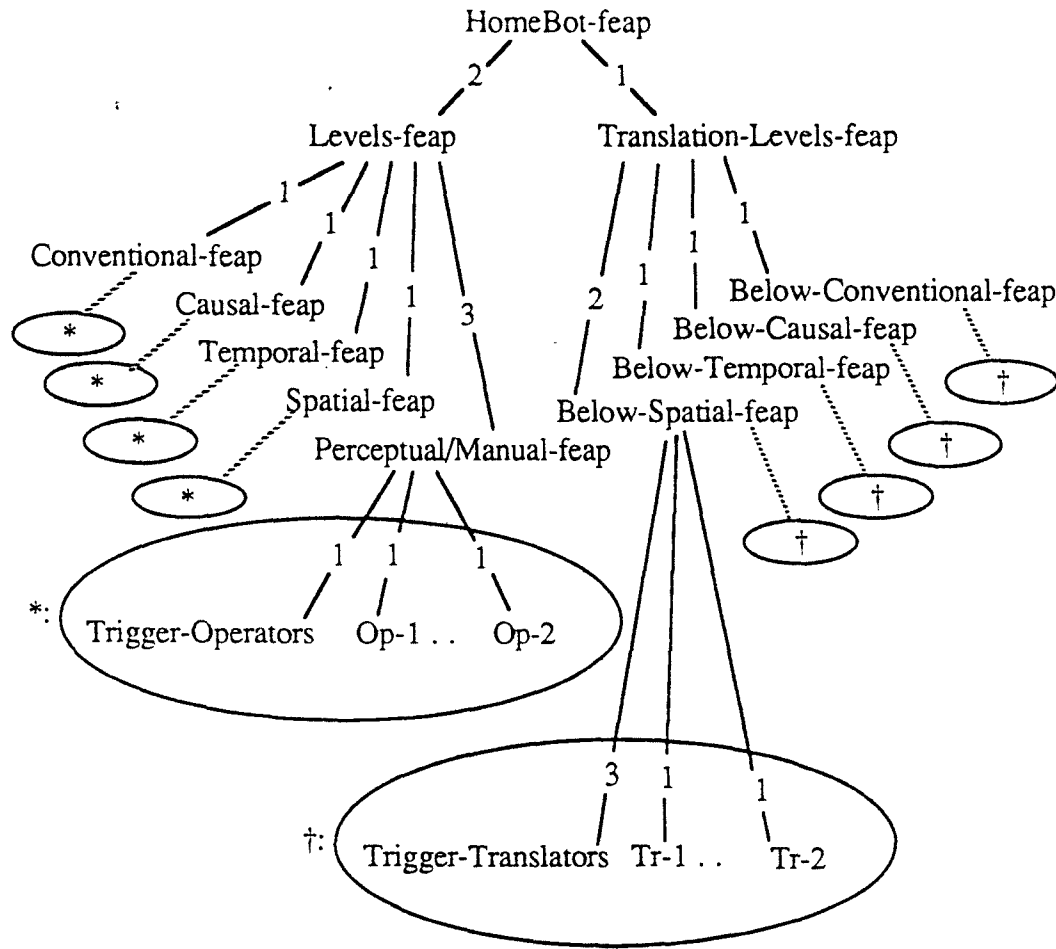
HomeBot-feap
2
1
Levels-feap
Translation-Levels-feap
1
1
1
1
3
2
1
1
1
Conventional-feap
*
Causal-feap
*
Temporal-feap
*
Spatial-feap
*
Perceptual/Manual-feap
Below-Conventional-feap
Below-Causal-feap
Below-Temporal-feap
Below-Spatial-feap
†
†
†
†
1
1
1
*: Trigger-Operators Op-1 . . Op-2
3
1
1
†: Trigger-Translators Tr-1 . . Tr-2